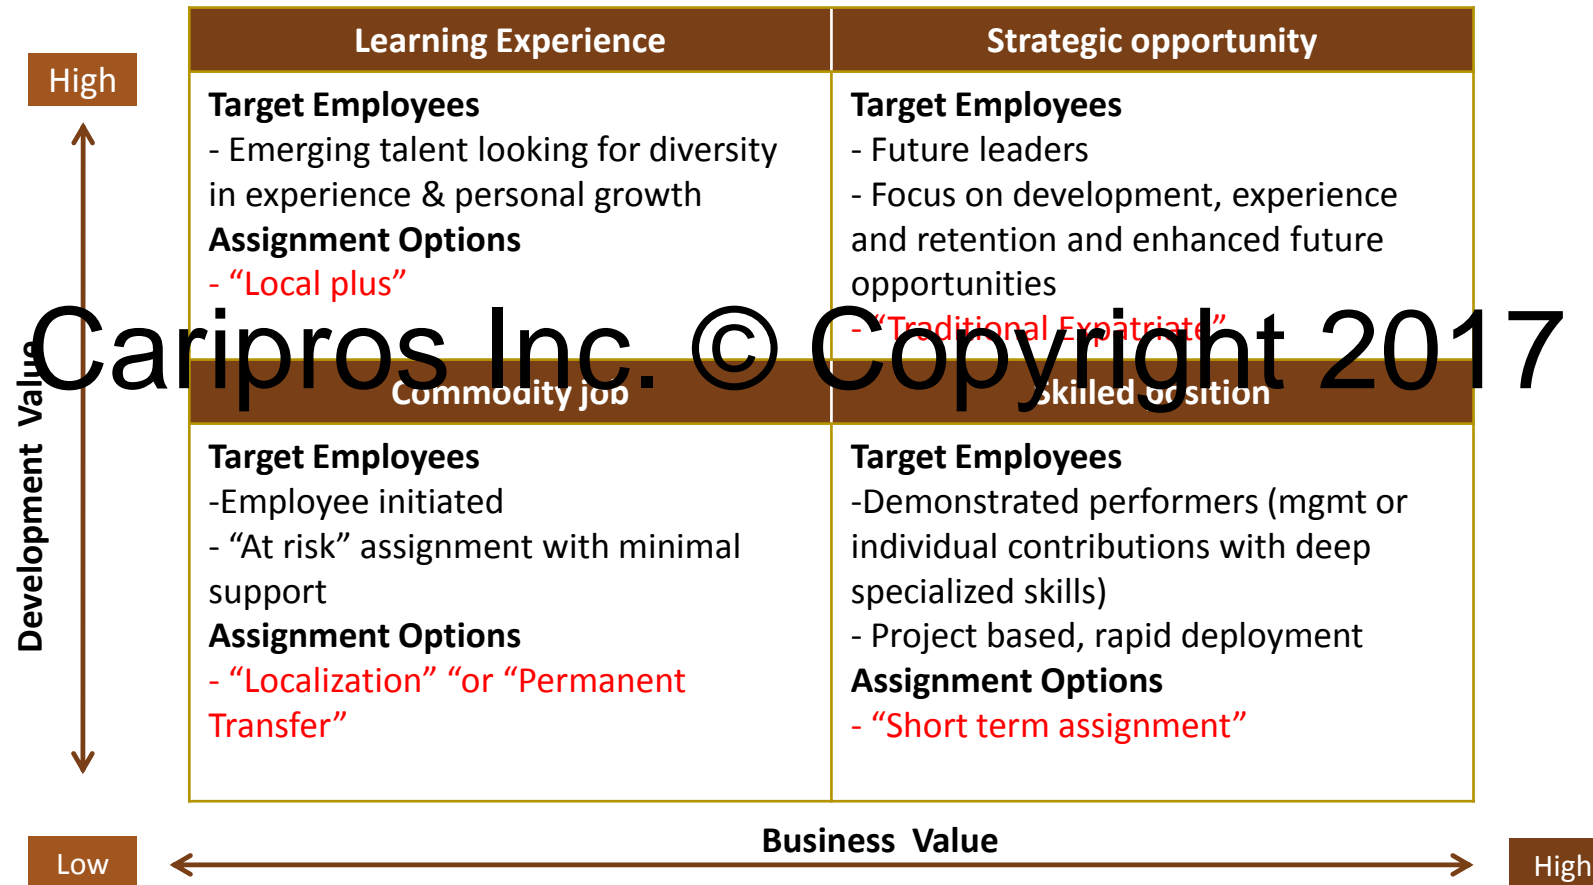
High

Development Value

Learning Experience

Target Employees
- Emerging talent looking for diversity in experience & personal growth
Assignment Options
- “Local plus”

Strategic opportunity

Target Employees
- Future leaders
- Focus on development, experience and retention and enhanced future opportunities
- “Traditional Expatriate”

Caripros Inc. © Copyright 2017

Commodity job

Target Employees
-Employee initiated
- “At risk” assignment with minimal support
Assignment Options
- “Localization” “or “Permanent Transfer”

Skilled position

Target Employees
-Demonstrated performers (mgmt or individual contributions with deep specialized skills)
- Project based, rapid deployment
Assignment Options
- “Short term assignment”

Low

Business Value

High